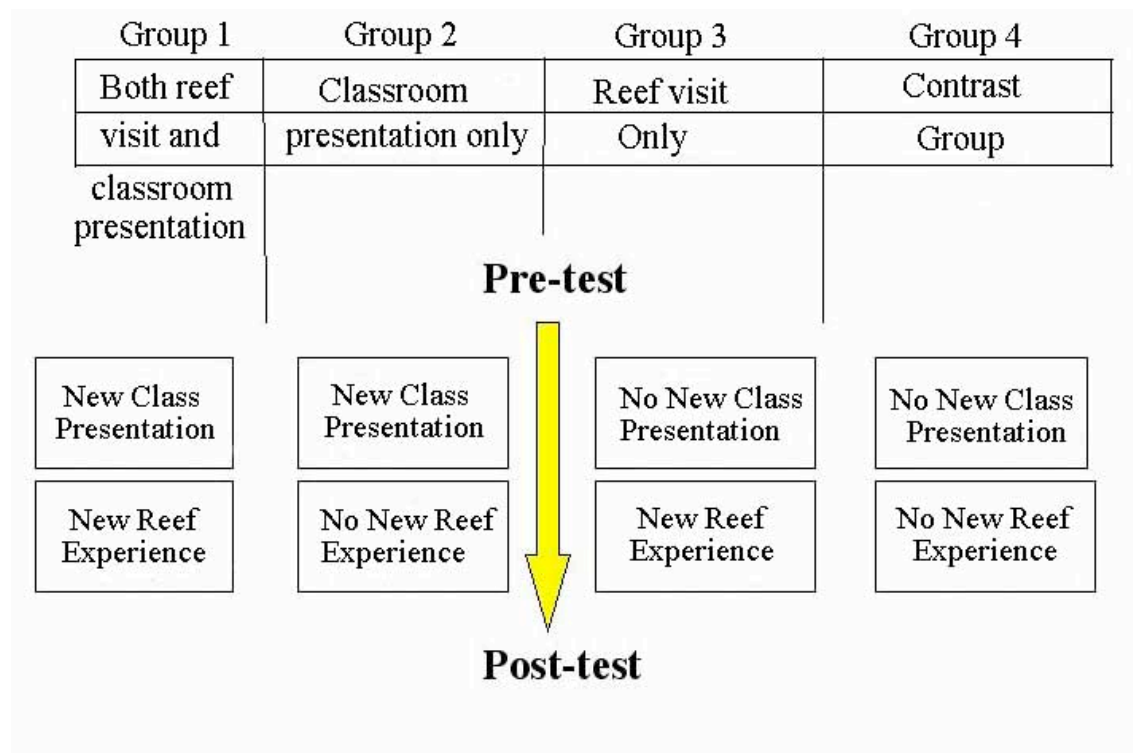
| Group 1 | Group 2 | Group 3 | Group 4 |
|---|---|---|---|
| Both reef visit and classroom presentation | Classroom presentation only | Reef visit Only | Contrast Group |

**Pre-test**

New Class Presentation

New Reef Experience

New Class Presentation

No New Reef Experience

No New Class Presentation

New Reef Experience

No New Class Presentation

No New Reef Experience

**Post-test**